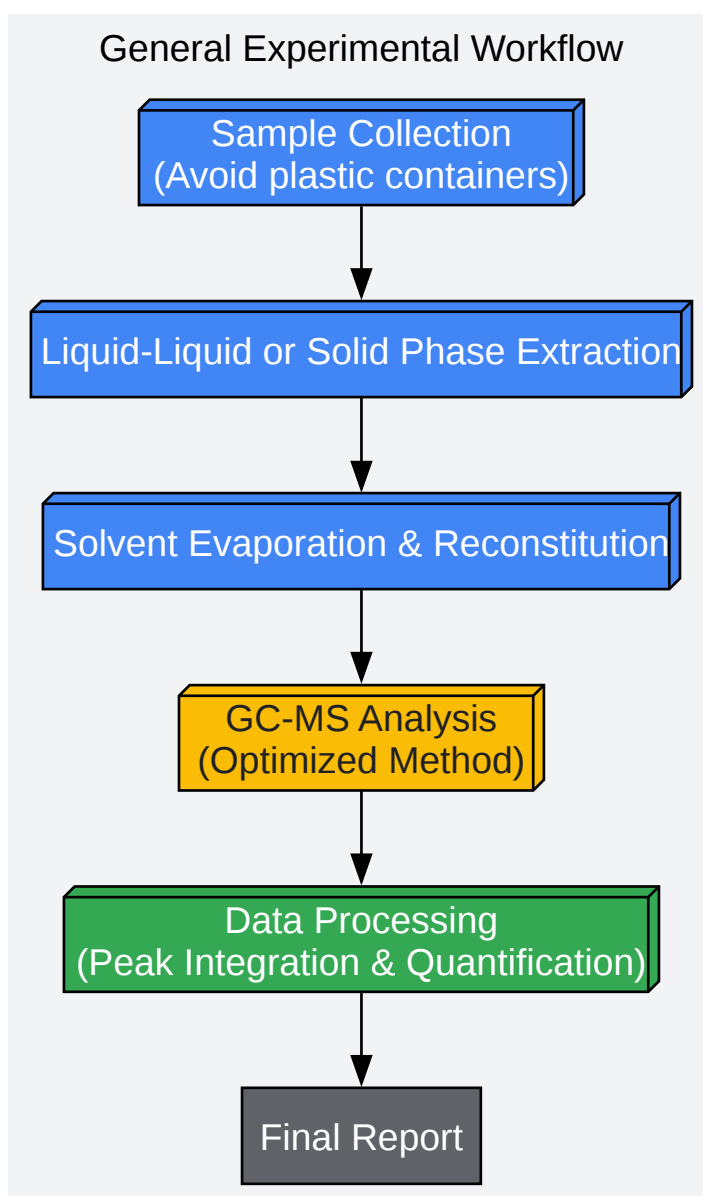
General Experimental Workflow

Sample Collection
(Avoid plastic containers)

Liquid-Liquid or Solid Phase Extraction

Solvent Evaporation & Reconstitution

GC-MS Analysis
(Optimized Method)

Data Processing
(Peak Integration & Quantification)

Final Report